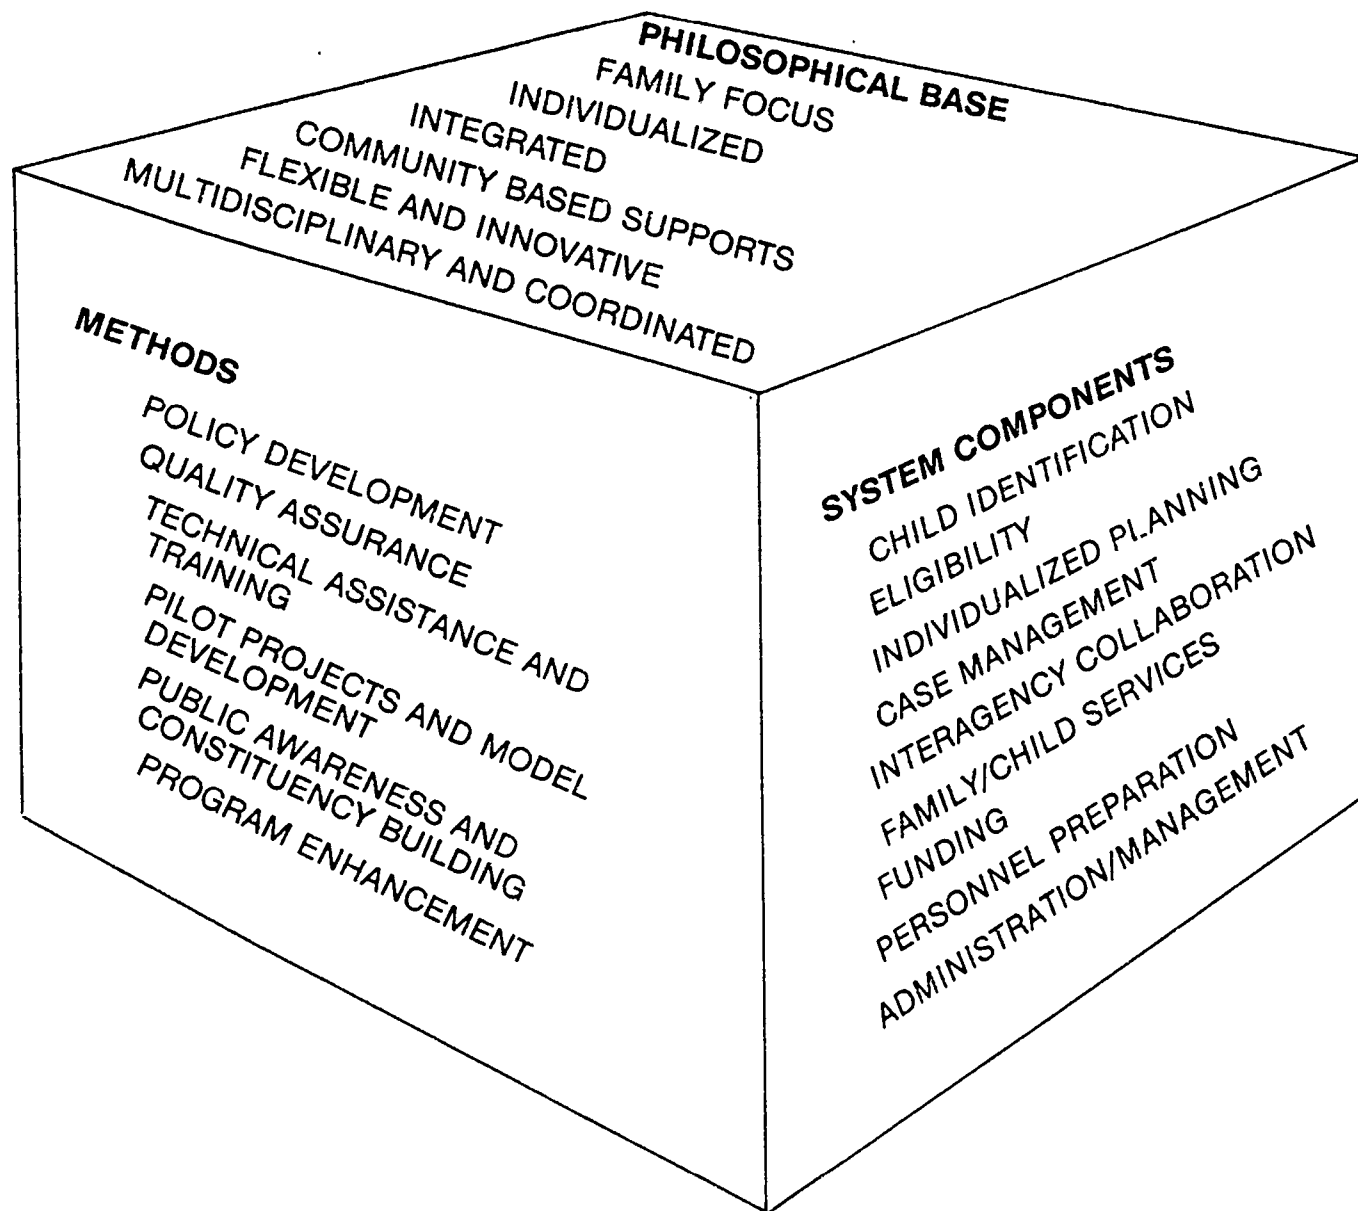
PHILOSOPHICAL BASE
FAMILY FOCUS
INDIVIDUALIZED
INTEGRATED
COMMUNITY BASED SUPPORTS
FLEXIBLE AND INNOVATIVE
MULTIDISCIPLINARY AND COORDINATED

METHODS
POLICY DEVELOPMENT
QUALITY ASSURANCE
TECHNICAL ASSISTANCE AND TRAINING
PILOT PROJECTS AND MODEL DEVELOPMENT
PUBLIC AWARENESS AND CONSTITUENCY BUILDING
PROGRAM ENHANCEMENT

SYSTEM COMPONENTS
CHILD IDENTIFICATION
ELIGIBILITY
INDIVIDUALIZED PLANNING
CASE MANAGEMENT
INTERAGENCY COLLABORATION
FAMILY/CHILD SERVICES
FUNDING
PERSONNEL PREPARATION
ADMINISTRATION/MANAGEMENT